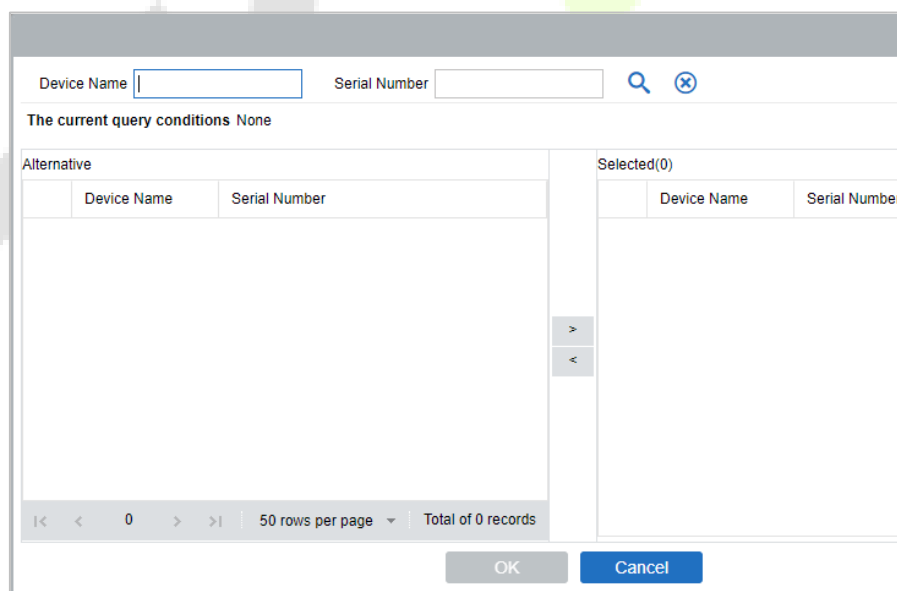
Device Name

Serial Number

The current query conditions None

Alternative

| | Device Name | Serial Number |
|---|---|---|

>

<

|< < 0 > >| 50 rows per page Total of 0 records

Selected(0)

| | Device Name | Serial Numbe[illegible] |
|---|---|---|

OK

Cancel